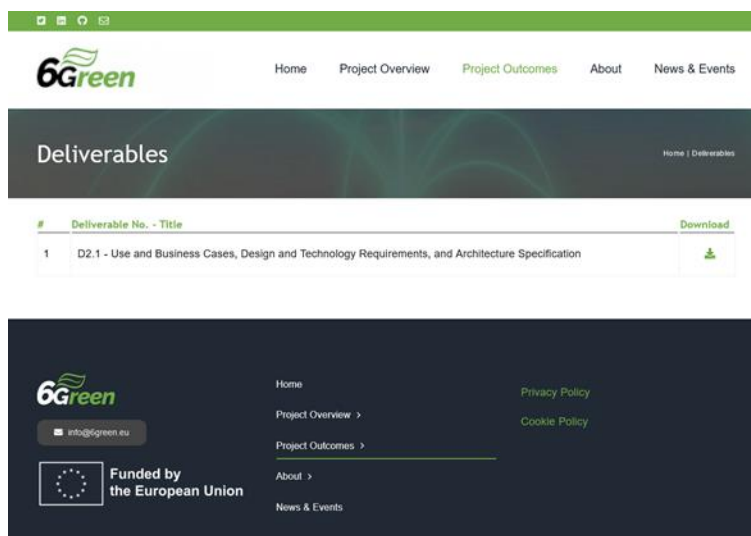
6Green

Home Project Overview Project Outcomes About News & Events

Deliverables

Home | Deliverables

| # | Deliverable No. - Title | Download |
|---|---|---|
| 1 | D2.1 - Use and Business Cases, Design and Technology Requirements, and Architecture Specification | |

6Green

info@6green.eu

Funded by the European Union

Home

Project Overview >

Project Outcomes >

About >

News & Events

Privacy Policy

Cookie Policy